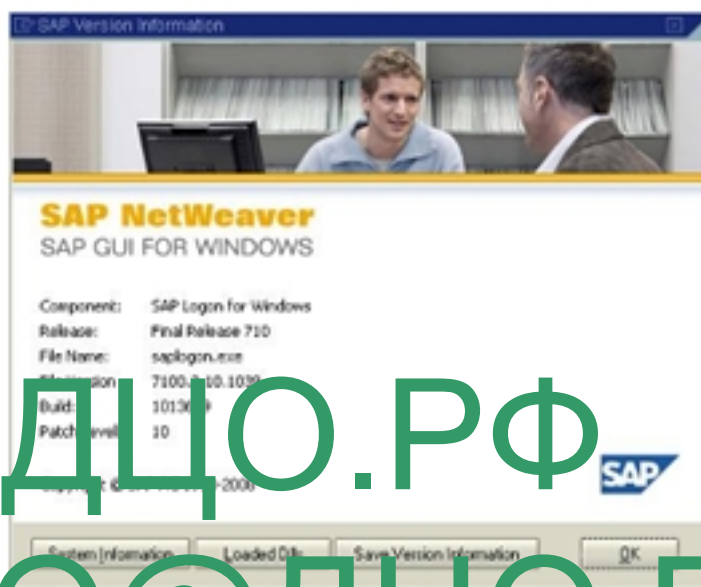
SAP Version Information

SAP NetWeaver
SAP GUI FOR WINDOWS

Component: SAP Logon for Windows
Release: Final Release 710
File Name: saplogon.exe
File Version 7100.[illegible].10.1030
Build: 10136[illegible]
Patch Level: 10

Copyright © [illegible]-2008

SAP

ДЦО.РФ

System Information | Loaded DLLs | Save Version Information | OK